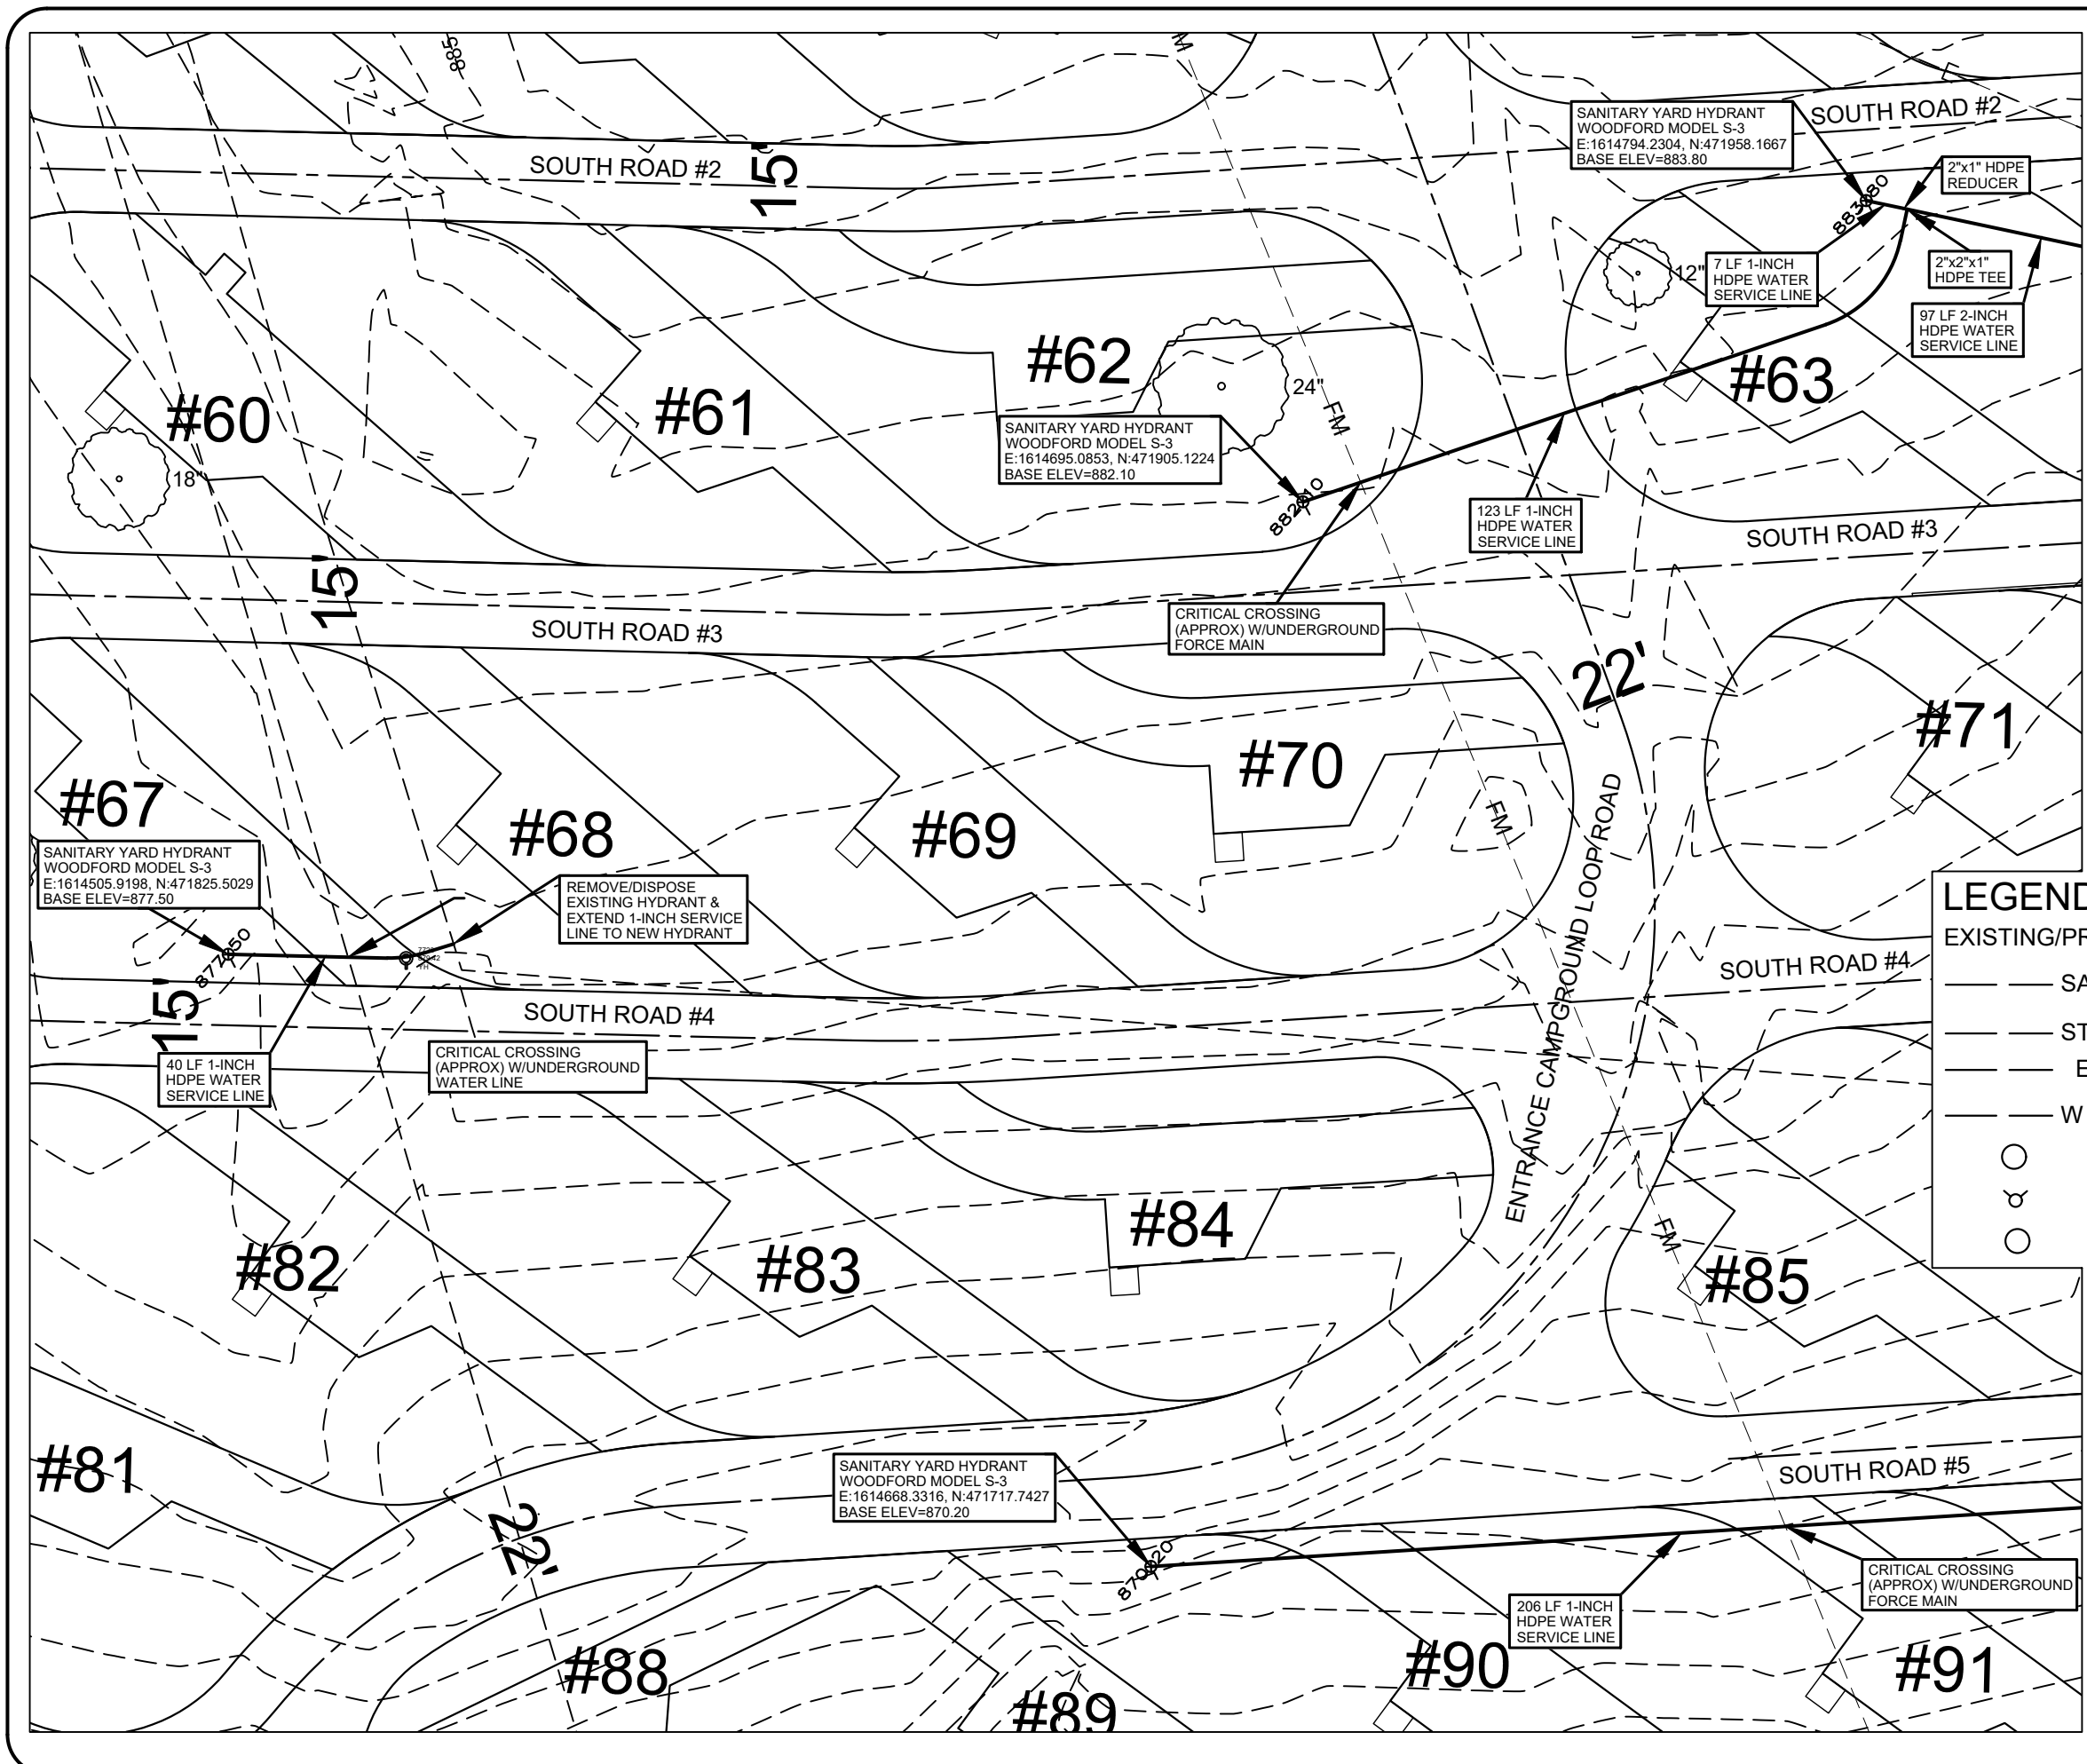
885

SANITARY YARD HYDRANT
WOODFORD MODEL S-3
E:1614794.2304, N:471958.1667
BASE ELEV=883.80

SOUTH ROAD #2

2"x1" HDPE
REDUCER

SOUTH ROAD #2

15'

883.80

12"

7 LF 1-INCH
HDPE WATER
SERVICE LINE

2"x2"x1"
HDPE TEE

97 LF 2-INCH
HDPE WATER
SERVICE LINE

#62

#63

#60

#61

24"

FM

SANITARY YARD HYDRANT
WOODFORD MODEL S-3
E:1614695.0853, N:471905.1224
BASE ELEV=882.10

18"

882.10

123 LF 1-INCH
HDPE WATER
SERVICE LINE

SOUTH ROAD #3

15'

CRITICAL CROSSING
(APPROX) W/UNDERGROUND
FORCE MAIN

SOUTH ROAD #3

22'

#71

#70

#67

#68

#69

FM

SANITARY YARD HYDRANT
WOODFORD MODEL S-3
E:1614505.9198, N:471825.5029
BASE ELEV=877.50

REMOVE/DISPOSE
EXISTING HYDRANT &
EXTEND 1-INCH SERVICE
LINE TO NEW HYDRANT

ENTRANCE CAMPGROUND LOOP/ROAD

LEGEND
EXISTING/PR

877.50

SOUTH ROAD #4

15'

SOUTH ROAD #4

SA

ST

E

W

40 LF 1-INCH
HDPE WATER
SERVICE LINE

CRITICAL CROSSING
(APPROX) W/UNDERGROUND
WATER LINE

#84

FM

#82

#83

#85

#81

SANITARY YARD HYDRANT
WOODFORD MODEL S-3
E:1614668.3316, N:471717.7427
BASE ELEV=870.20

SOUTH ROAD #5

22'

870.20

CRITICAL CROSSING
(APPROX) W/UNDERGROUND
FORCE MAIN

206 LF 1-INCH
HDPE WATER
SERVICE LINE

#88

#89

#90

#91